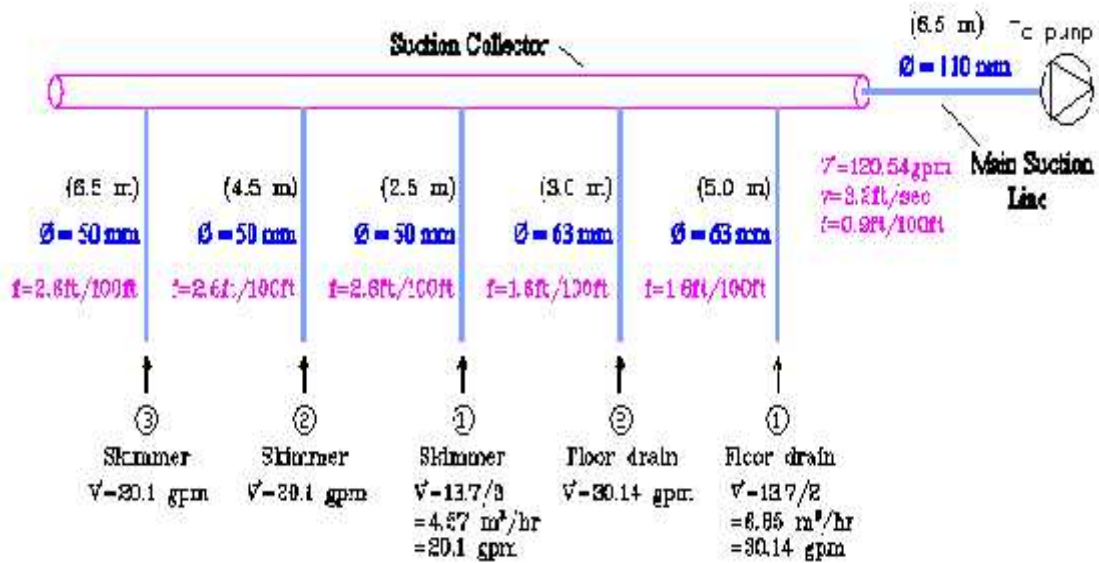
Suction Collector

(6.5 m) To pump

Ø = 110 mm

Main Suction Line

V=120.54 gpm
v=3.2ft/sec
f=0.9ft/100ft

(6.5 m)
Ø = 50 mm
f=2.6ft/100ft

(4.5 m)
Ø = 50 mm
f=2.6ft/100ft

(2.5 m)
Ø = 50 mm
f=2.6ft/100ft

(3.0 m)
Ø = 63 mm
f=1.6ft/100ft

(5.0 m)
Ø = 63 mm
f=1.6ft/100ft

③
Skimmer
V=20.1 gpm

②
Skimmer
V=20.1 gpm

①
Skimmer
V=13.7/3
=4.57 $m^3$/hr
=20.1 gpm

②
Floor drain
V=30.14 gpm

①
Floor drain
V=13.7/2
=6.85 $m^3$/hr
=30.14 gpm